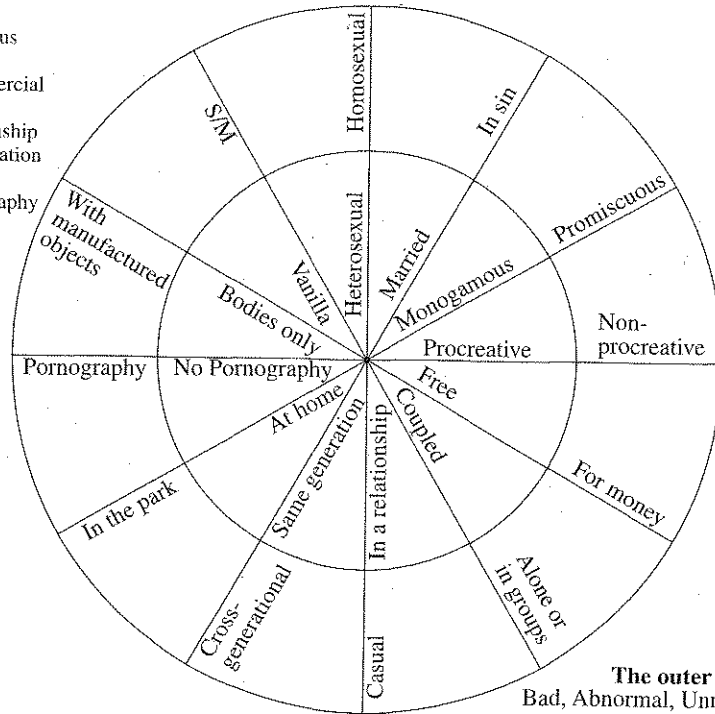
us

ercial

ship
ation

aphy

Homosexual

In sin

S/M

Promiscuous

With manufactured objects

Heterosexual

Married

Vanilla

Monogamous

Bodies only

Non-procreative

Procreative

Pornography

No Pornography

Free

At home

Coupled

Same generation

In a relationship

For money

In the park

Cross-generational

Alone or in groups

Casual

The outer
Bad, Abnormal, Un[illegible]